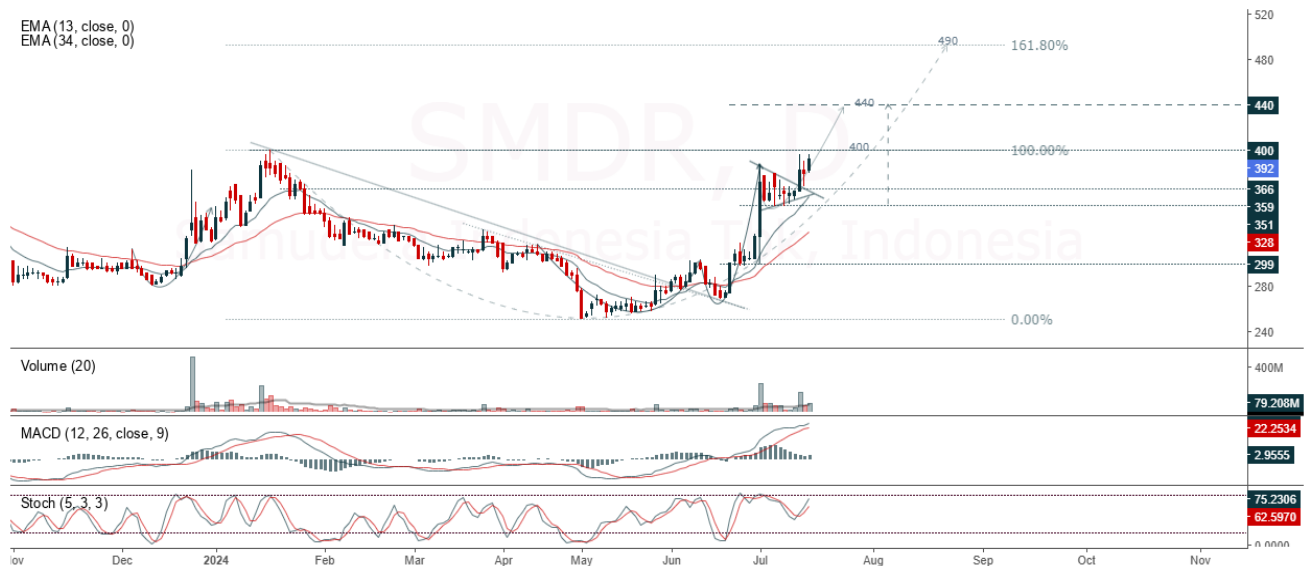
EMA (13, close, 0)
EMA (34, close, 0)

SMDR, D
Samudera Indonesia Tbk. Indonesia

490
161.80%
440
400
100.00%
0.00%

520
480
440
400
392
366
359
351
328
299
280
240

Volume (20)
400M
79.208M

MACD (12, 26, close, 9)
22.2534
2.9555

Stoch (5, 3, 3)
75.2306
62.5970
0.0000

Nov
Dec
2024
Feb
Mar
Apr
May
Jun
Jul
Aug
Sep
Oct
Nov